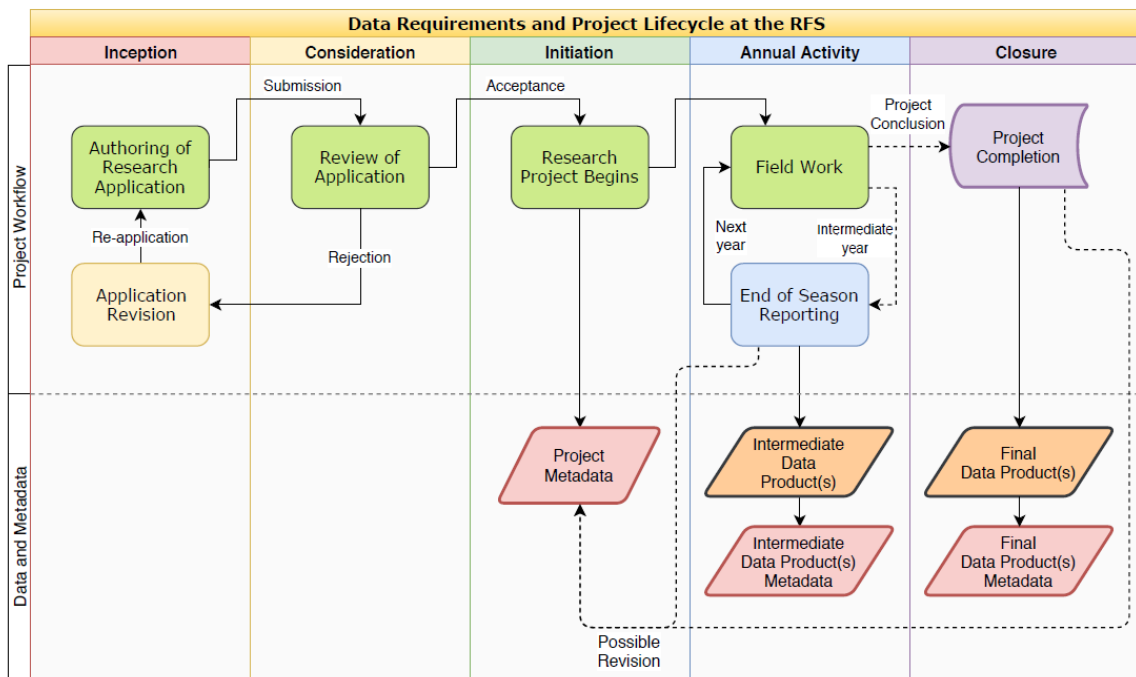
Data Requirements and Project Lifecycle at the RFS

| Inception | Consideration | Initiation | Annual Activity | Closure |
|---|---|---|---|---|

Project Workflow

Submission

Acceptance

Project Conclusion

Authoring of Research Application

Review of Application

Research Project Begins

Field Work

Project Completion

Re-application

Rejection

Next year

Intermediate year

Application Revision

End of Season Reporting

Data and Metadata

Project Metadata

Intermediate Data Product(s)

Final Data Product(s)

Intermediate Data Product(s) Metadata

Final Data Product(s) Metadata

Possible Revision